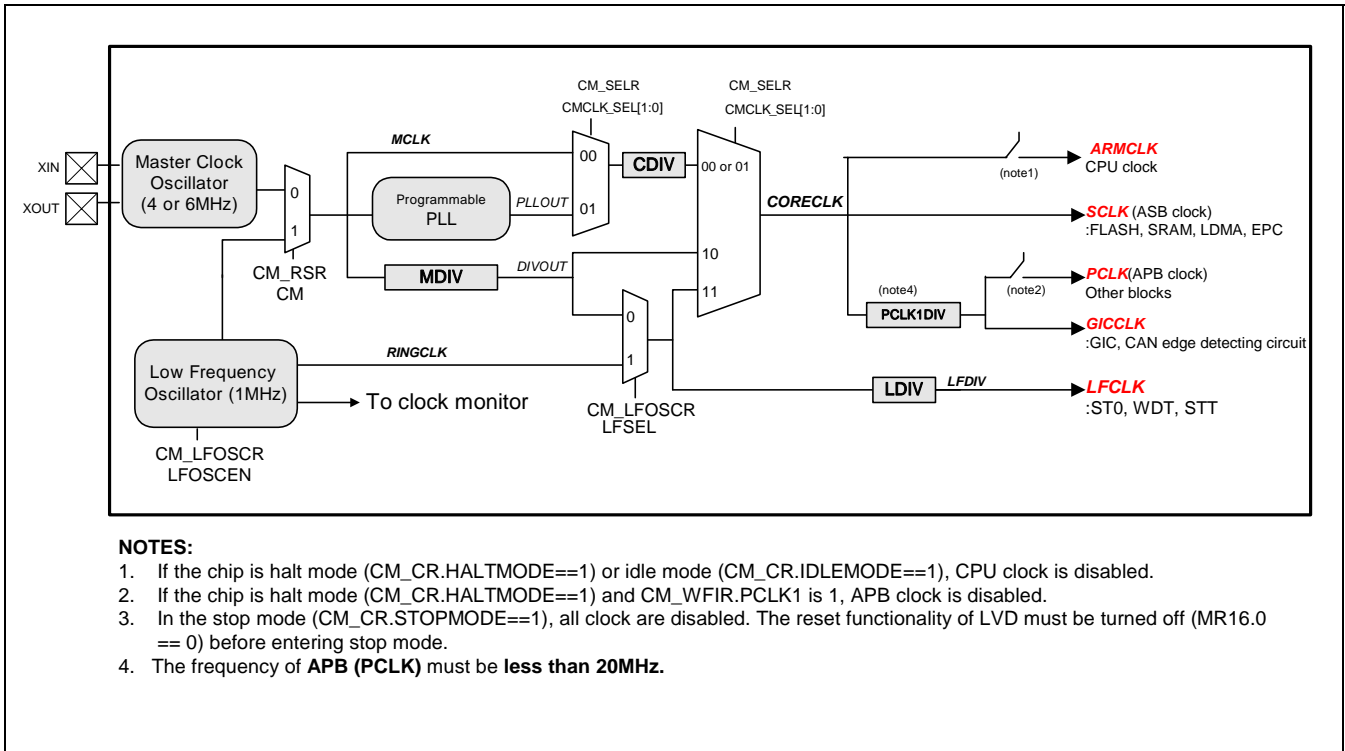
CM_SELR
CMCLK_SEL[1:0]

CM_SELR
CMCLK_SEL[1:0]

XIN
XOUT

Master Clock Oscillator (4 or 6MHz)

MCLK

0
1

Programmable PLL

PLLOUT

00
01

CDIV

00 or 01

ARMCLK
CPU clock
(note1)

CORECLK

SCLK (ASB clock)
:FLASH, SRAM, LDMA, EPC

CM_RSR
CM

MDIV

DIVOUT

10
11

(note4)
(note2)

PCLK(APB clock)
Other blocks

PCLK1DIV

GICCLK
:GIC, CAN edge detecting circuit

0
1

Low Frequency Oscillator (1MHz)

RINGCLK

To clock monitor

CM_LFOSCR
LFSEL

LDIV

LFDIV

LFCLK
:ST0, WDT, STT

CM_LFOSCR
LFOSCEN

NOTES:
1. If the chip is halt mode (CM_CR.HALTMODE==1) or idle mode (CM_CR.IDLEMODE==1), CPU clock is disabled.
2. If the chip is halt mode (CM_CR.HALTMODE==1) and CM_WFIR.PCLK1 is 1, APB clock is disabled.
3. In the stop mode (CM_CR.STOPMODE==1), all clock are disabled. The reset functionality of LVD must be turned off (MR16.0 == 0) before entering stop mode.
4. The frequency of APB (PCLK) must be less than 20MHz.